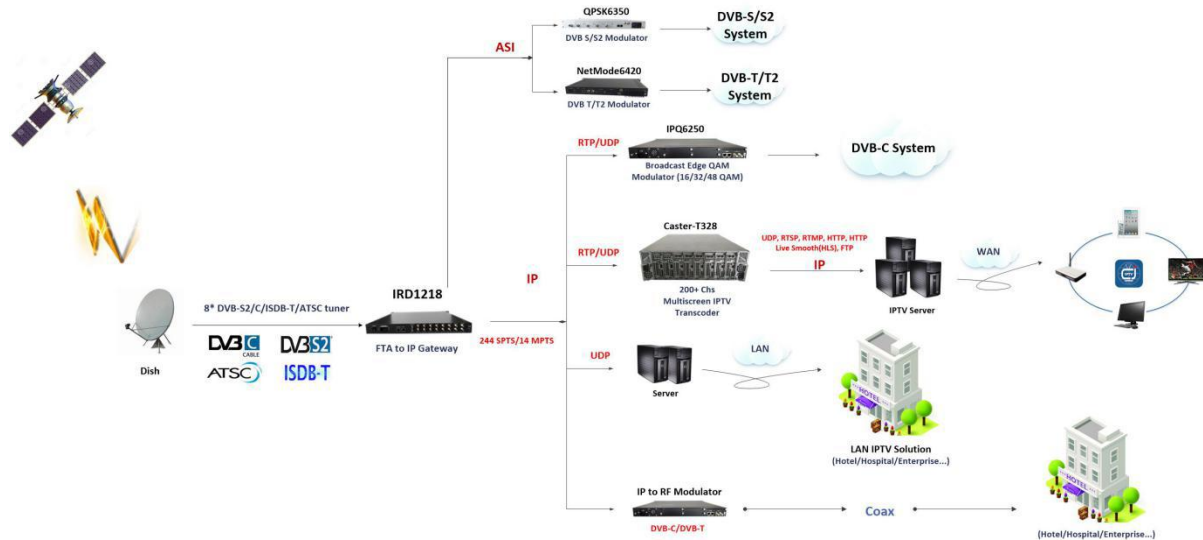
QPSK6350
DVB S/S2 Modulator
DVB-S/S2 System

ASI

NetMode6420
DVB T/T2 Modulator
DVB-T/T2 System

RTP/UDP
IPQ6250
Broadcast Edge QAM Modulator (16/32/48 QAM)
DVB-C System

RTP/UDP
Caster-T328
200+ Chs Multiscreen IPTV Transcoder
UDP, RTSP, RTMP, HTTP, HTTP Live Smooth(HLS), FTP
IP
IPTV Server
WAN

8* DVB-S2/C/ISDB-T/ATSC tuner
DVB C CABLE
DVB S2
ATSC
ISDB-T
Dish

IRD1218
FTA to IP Gateway
IP
244 SPTS/14 MPTS

UDP
Server
LAN
LAN IPTV Solution
(Hotel/Hospital/Enterprise...)

IP to RF Modulator
DVB-C/DVB-T
Coax
(Hotel/Hospital/Enterprise...)